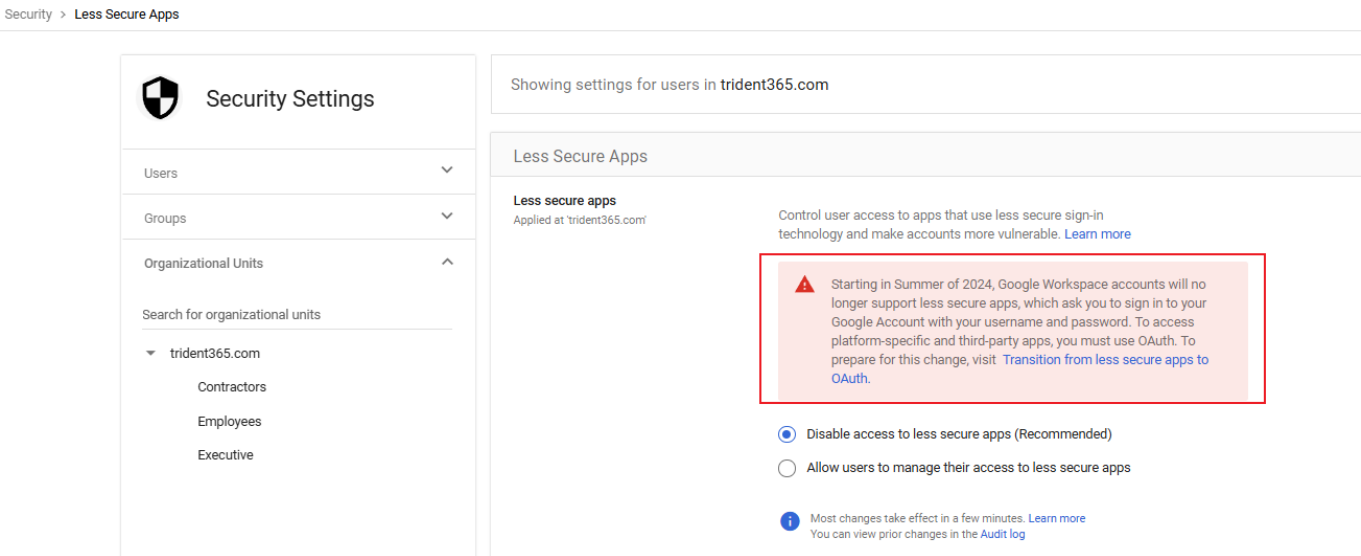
Security > Less Secure Apps

Security Settings

Users

Groups

Organizational Units

Search for organizational units

trident365.com

Contractors

Employees

Executive

Showing settings for users in trident365.com

Less Secure Apps

Less secure apps
Applied at 'trident365.com'

Control user access to apps that use less secure sign-in technology and make accounts more vulnerable. Learn more

Starting in Summer of 2024, Google Workspace accounts will no longer support less secure apps, which ask you to sign in to your Google Account with your username and password. To access platform-specific and third-party apps, you must use OAuth. To prepare for this change, visit Transition from less secure apps to OAuth.

Disable access to less secure apps (Recommended)

Allow users to manage their access to less secure apps

Most changes take effect in a few minutes. Learn more
You can view prior changes in the Audit log